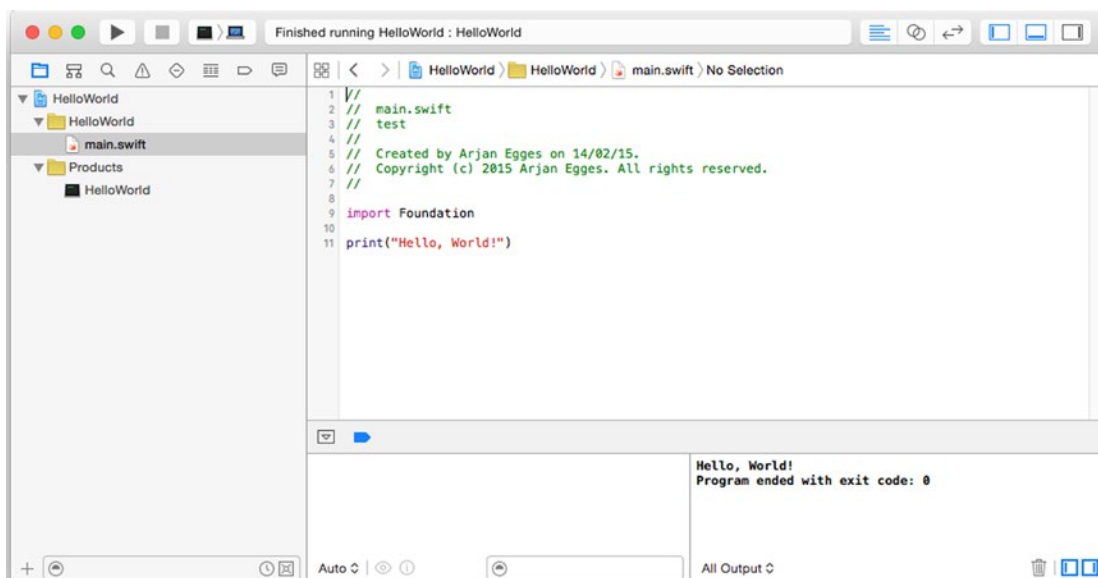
Finished running HelloWorld : HelloWorld

HelloWorld
HelloWorld
main.swift
Products
HelloWorld

HelloWorld 〉 HelloWorld 〉 main.swift 〉 No Selection

1 //
2 // main.swift
3 // test
4 //
5 // Created by Arjan Egges on 14/02/15.
6 // Copyright (c) 2015 Arjan Egges. All rights reserved.
7 //
8
9 import Foundation
10
11 print("Hello, World!")

Hello, World!
Program ended with exit code: 0

Auto ◊

All Output ◊